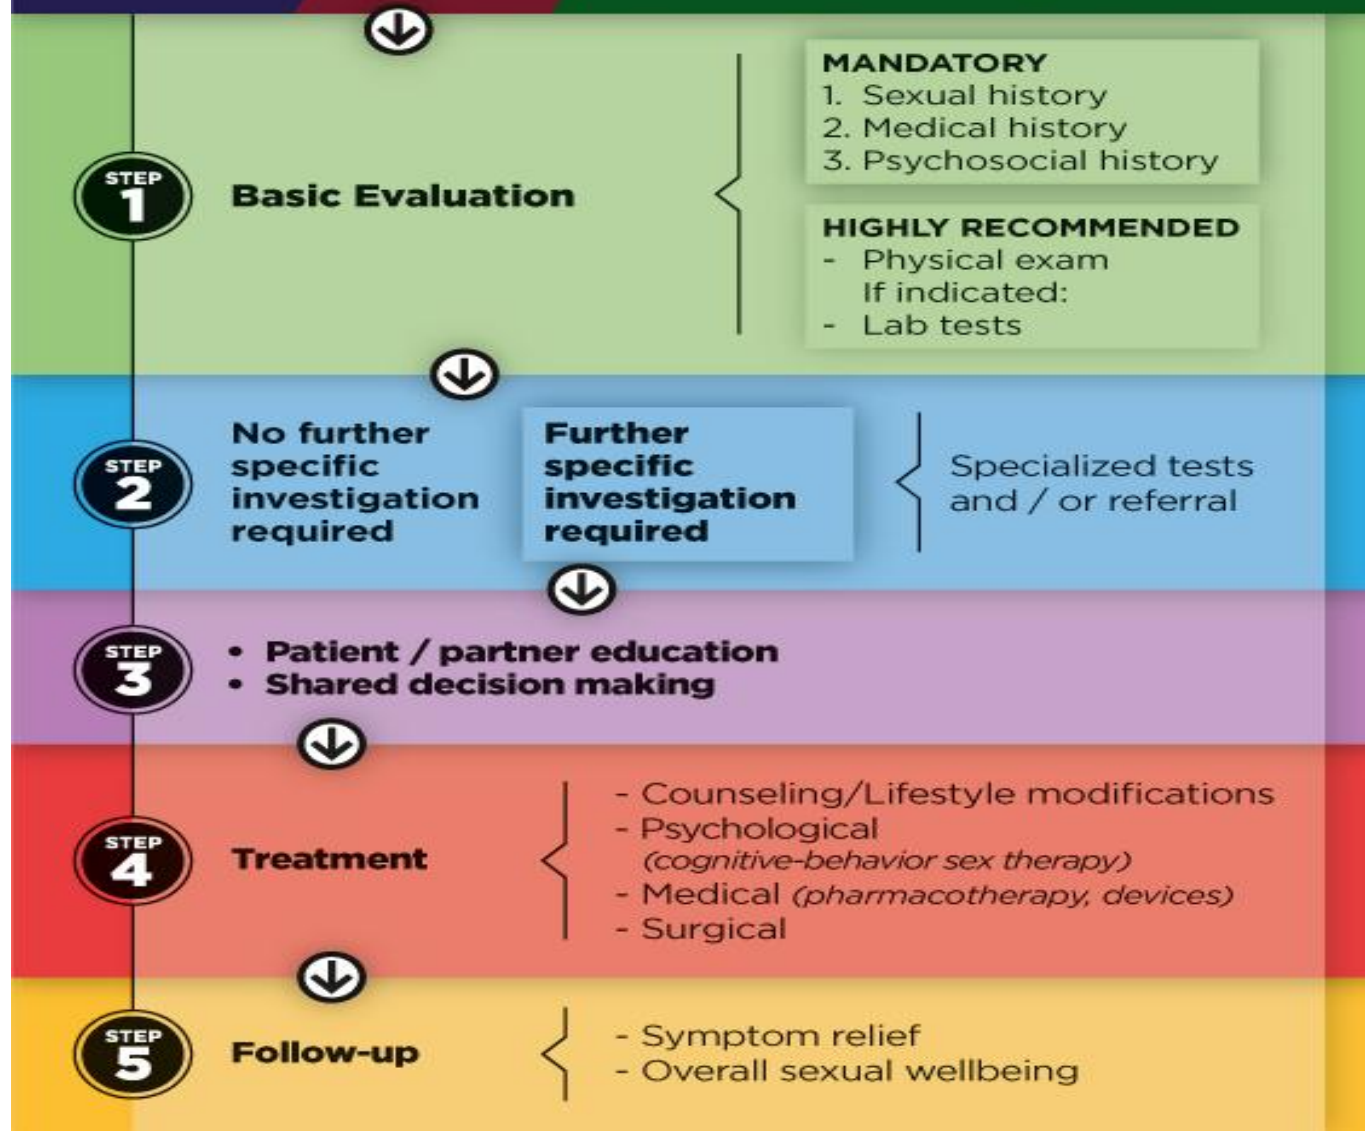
STEP 1

Basic Evaluation

MANDATORY
1. Sexual history
2. Medical history
3. Psychosocial history

HIGHLY RECOMMENDED
- Physical exam
If indicated:
- Lab tests

STEP 2

No further specific investigation required

Further specific investigation required

Specialized tests and / or referral

STEP 3

• Patient / partner education
• Shared decision making

STEP 4

Treatment

- Counseling/Lifestyle modifications
- Psychological (cognitive-behavior sex therapy)
- Medical (pharmacotherapy, devices)
- Surgical

STEP 5

Follow-up

- Symptom relief
- Overall sexual wellbeing